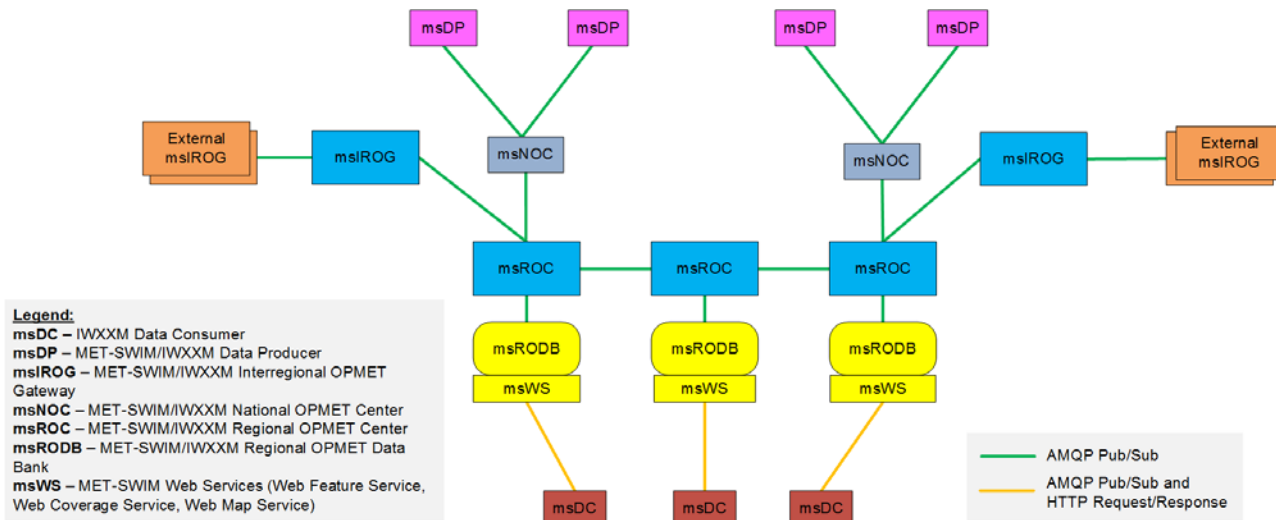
msDP

msDP

msDP

msDP

External msIROG

msIROG

msNOC

msNOC

msIROG

External msIROG

msROC

msROC

msROC

msRODB

msRODB

msRODB

msWS

msWS

msWS

msDC

msDC

msDC

Legend:
msDC – IWXXM Data Consumer
msDP – MET-SWIM/IWXXM Data Producer
msIROG – MET-SWIM/IWXXM Interregional OPMET Gateway
msNOC – MET-SWIM/IWXXM National OPMET Center
msROC – MET-SWIM/IWXXM Regional OPMET Center
msRODB – MET-SWIM/IWXXM Regional OPMET Data Bank
msWS – MET-SWIM Web Services (Web Feature Service, Web Coverage Service, Web Map Service)

AMQP Pub/Sub

AMQP Pub/Sub and HTTP Request/Response